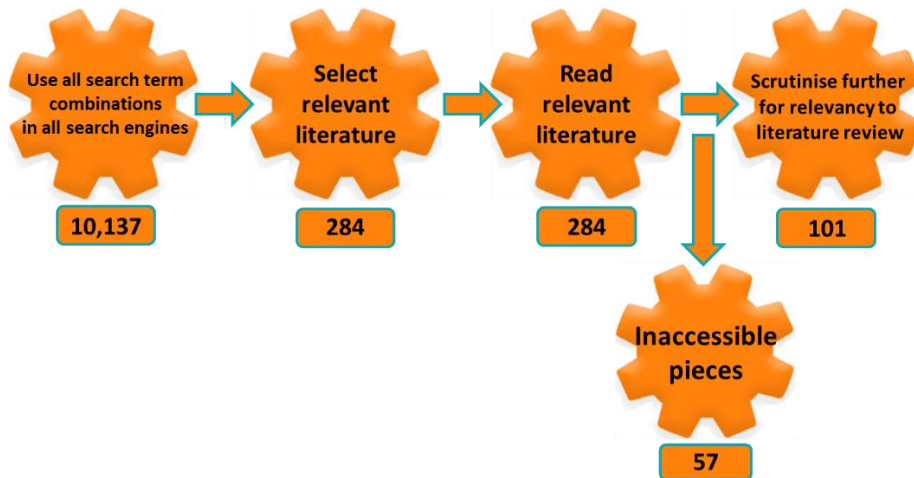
Use all search term combinations in all search engines

10,137

Select relevant literature

284

Read relevant literature

284

Scrutinise further for relevancy to literature review

101

Inaccessible pieces

57